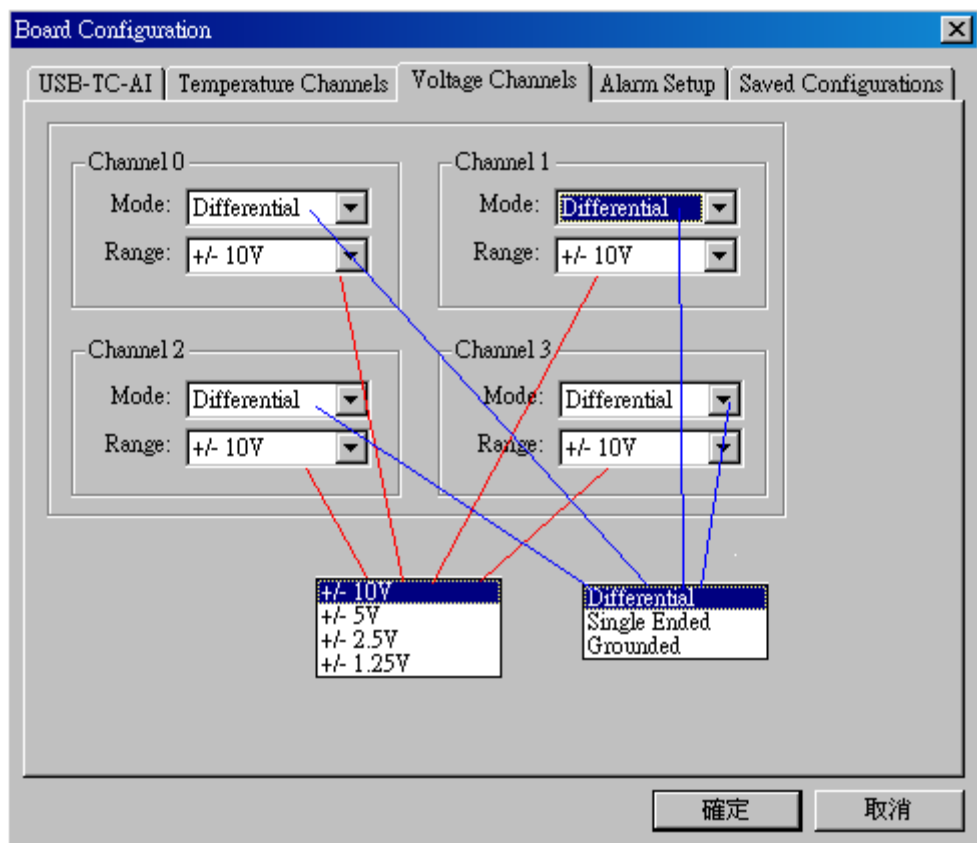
Board Configuration

USB-TC-AI | Temperature Channels | Voltage Channels | Alarm Setup | Saved Configurations

Channel 0
Mode: Differential
Range: +/- 10V

Channel 1
Mode: Differential
Range: +/- 10V

Channel 2
Mode: Differential
Range: +/- 10V

Channel 3
Mode: Differential
Range: +/- 10V

+/- 10V
+/- 5V
+/- 2.5V
+/- 1.25V

Differential
Single Ended
Grounded

確定 取消